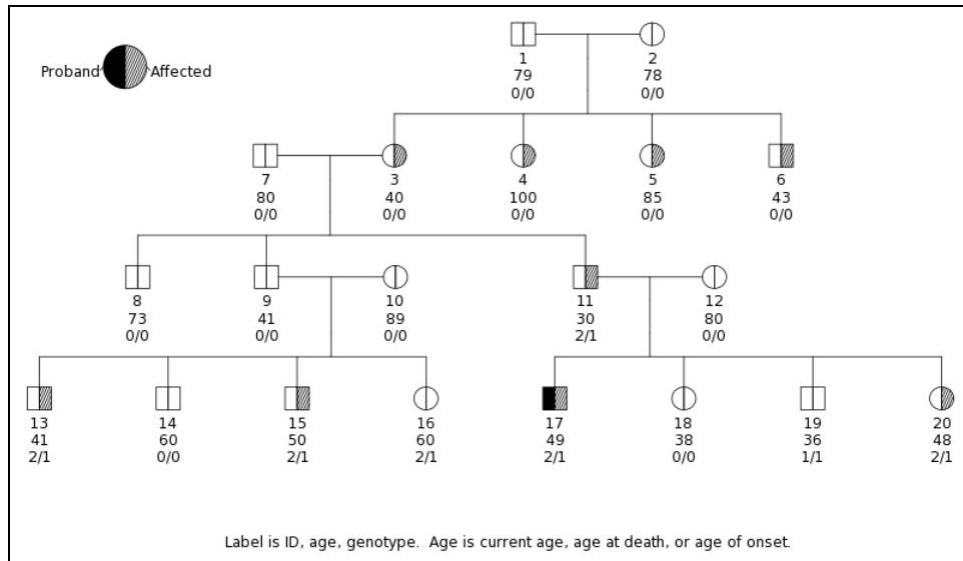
Proband Affected

1
79
0/0

2
78
0/0

7
80
0/0

3
40
0/0

4
100
0/0

5
85
0/0

6
43
0/0

8
73
0/0

9
41
0/0

10
89
0/0

11
30
2/1

12
80
0/0

13
41
2/1

14
60
0/0

15
50
2/1

16
60
2/1

17
49
2/1

18
38
0/0

19
36
1/1

20
48
2/1

Label is ID, age, genotype. Age is current age, age at death, or age of onset.